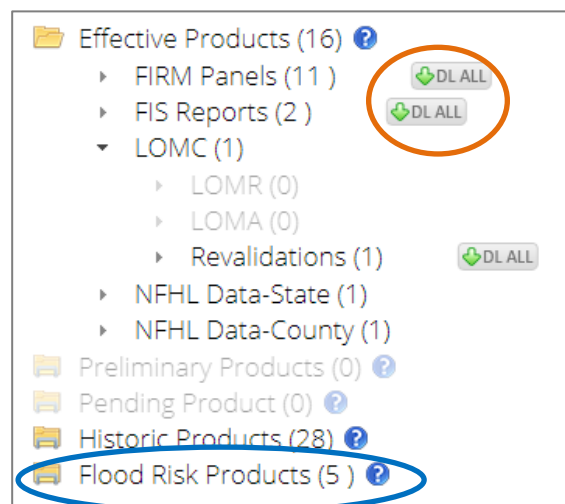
Effective Products (16) ?
FIRM Panels (11 ) DL ALL
FIS Reports (2 ) DL ALL
LOMC (1)
LOMR (0)
LOMA (0)
Revalidations (1) DL ALL
NFHL Data-State (1)
NFHL Data-County (1)
Preliminary Products (0) ?
Pending Product (0) ?
Historic Products (28) ?
Flood Risk Products (5 ) ?